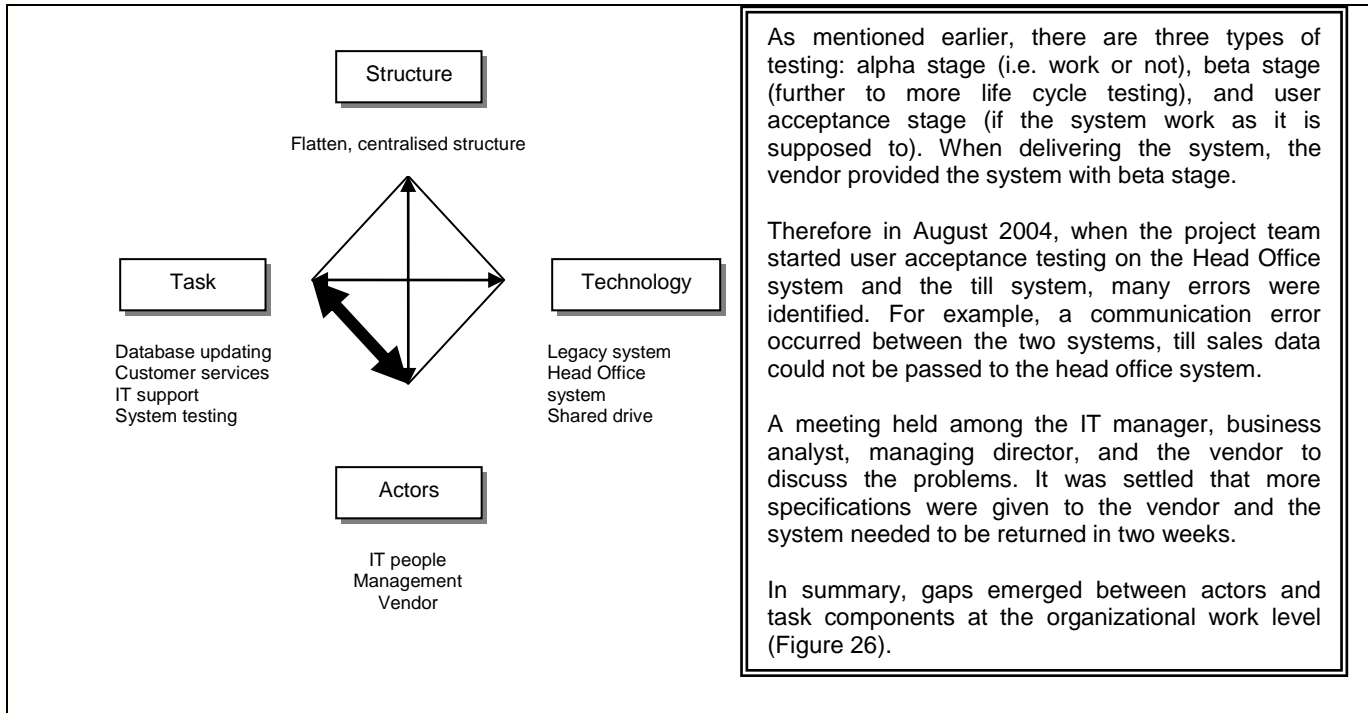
Structure

Flatten, centralised structure

Task

Database updating
Customer services
IT support
System testing

Technology

Legacy system
Head Office system
Shared drive

Actors

IT people
Management
Vendor

As mentioned earlier, there are three types of testing: alpha stage (i.e. work or not), beta stage (further to more life cycle testing), and user acceptance stage (if the system work as it is supposed to). When delivering the system, the vendor provided the system with beta stage.

Therefore in August 2004, when the project team started user acceptance testing on the Head Office system and the till system, many errors were identified. For example, a communication error occurred between the two systems, till sales data could not be passed to the head office system.

A meeting held among the IT manager, business analyst, managing director, and the vendor to discuss the problems. It was settled that more specifications were given to the vendor and the system needed to be returned in two weeks.

In summary, gaps emerged between actors and task components at the organizational work level (Figure 26).